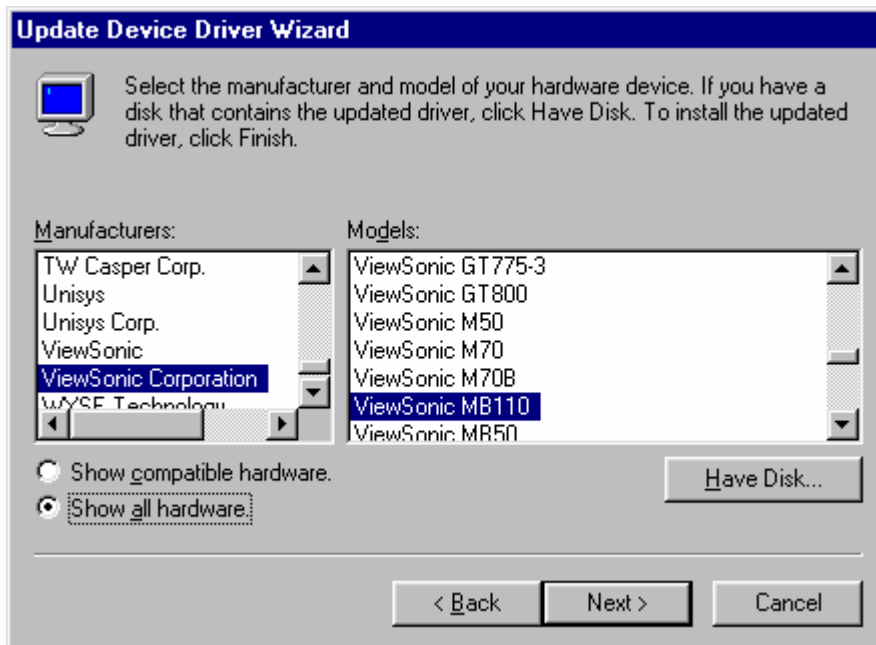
Update Device Driver Wizard

Select the manufacturer and model of your hardware device. If you have a disk that contains the updated driver, click Have Disk. To install the updated driver, click Finish.

Manufacturers:

TW Casper Corp.
Unisys
Unisys Corp.
ViewSonic
ViewSonic Corporation
WYSE Technology

Models:

ViewSonic GT775-3
ViewSonic GT800
ViewSonic M50
ViewSonic M70
ViewSonic M70B
ViewSonic MB110
ViewSonic MB50

Show compatible hardware.
Show all hardware.

Have Disk...

< Back
Next >
Cancel